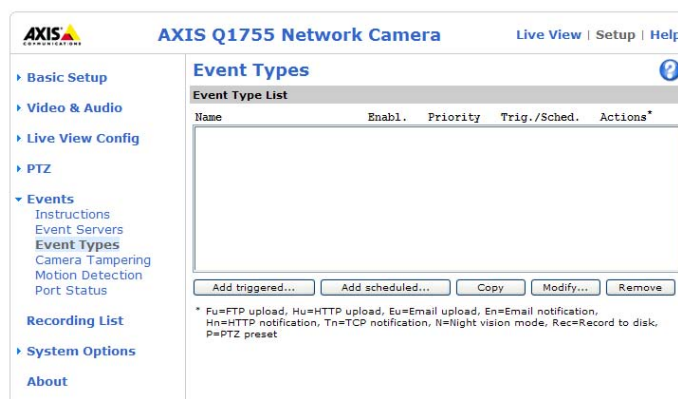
AXIS COMMUNICATIONS

AXIS Q1755 Network Camera

Live View | Setup | Help

▸ Basic Setup

▸ Video & Audio

▸ Live View Config

▸ PTZ

▾ Events
Instructions
Event Servers
Event Types
Camera Tampering
Motion Detection
Port Status

Recording List

▸ System Options

About

Event Types

Event Type List

| Name | Enabl. | Priority | Trig./Sched. | Actions* |
|---|---|---|---|---|

Add triggered... | Add scheduled... | Copy | Modify... | Remove

* Fu=FTP upload, Hu=HTTP upload, Eu=Email upload, En=Email notification, Hn=HTTP notification, Tn=TCP notification, N=Night vision mode, Rec=Record to disk, P=PTZ preset